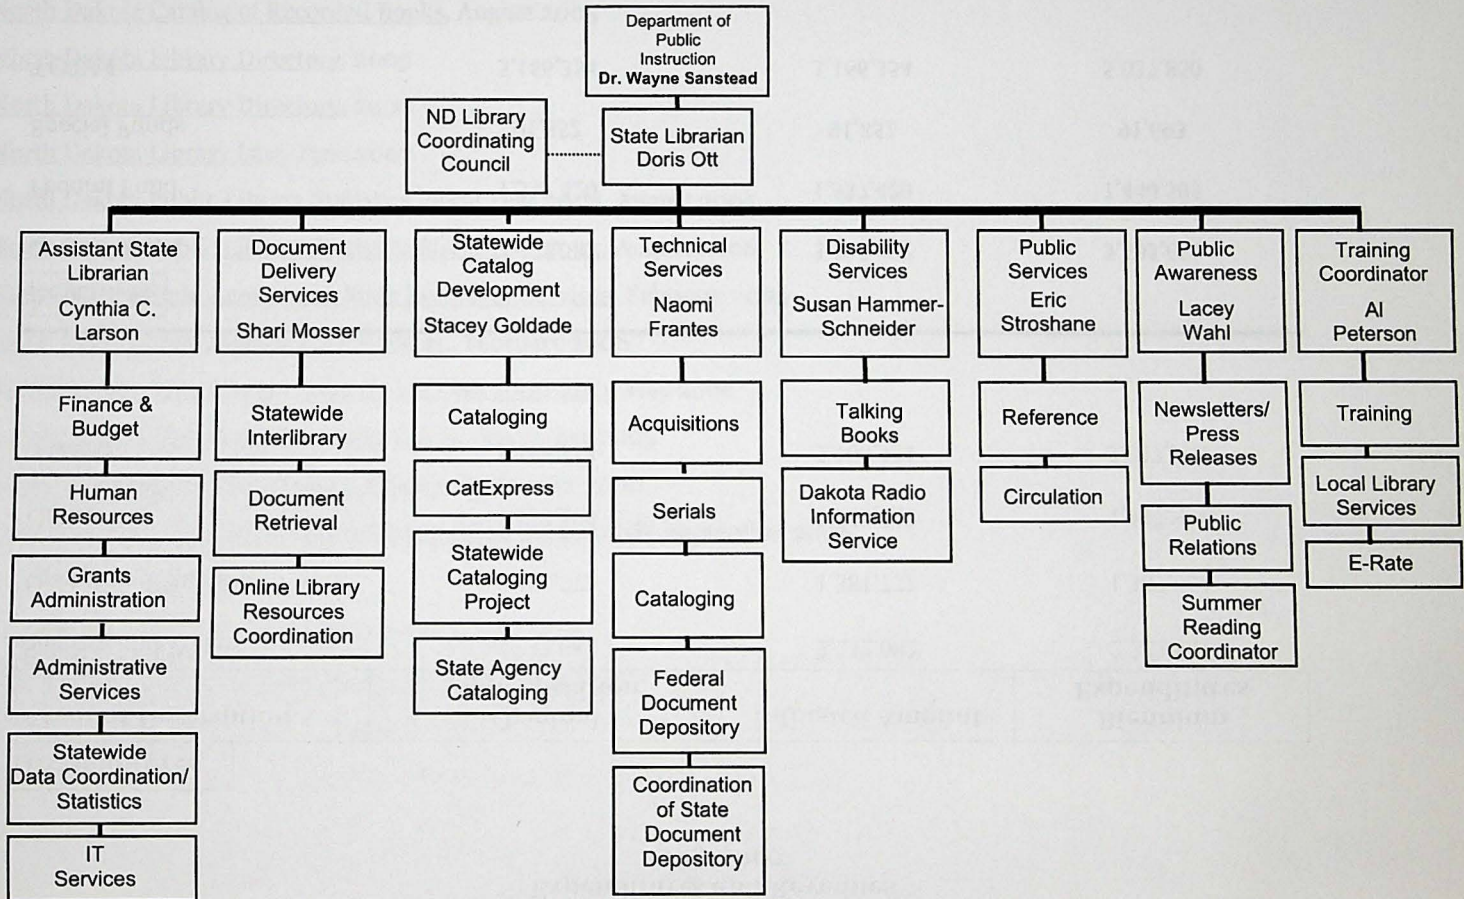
Department of Public Instruction
Dr. Wayne Sanstead

ND Library Coordinating Council

State Librarian
Doris Ott

Assistant State Librarian
Cynthia C. Larson

Finance & Budget

Human Resources

Grants Administration

Administrative Services

Statewide Data Coordination/ Statistics

IT Services

Document Delivery Services
Shari Mosser

Statewide Interlibrary

Document Retrieval

Online Library Resources Coordination

Statewide Catalog Development
Stacey Goldade

Cataloging

CatExpress

Statewide Cataloging Project

State Agency Cataloging

Technical Services
Naomi Frantes

Acquisitions

Serials

Cataloging

Federal Document Depository

Coordination of State Document Depository

Disability Services
Susan Hammer-Schneider

Talking Books

Dakota Radio Information Service

Public Services
Eric Stroshane

Reference

Circulation

Public Awareness
Lacey Wahl

Newsletters/ Press Releases

Public Relations

Summer Reading Coordinator

Training Coordinator
Al Peterson

Training

Local Library Services

E-Rate